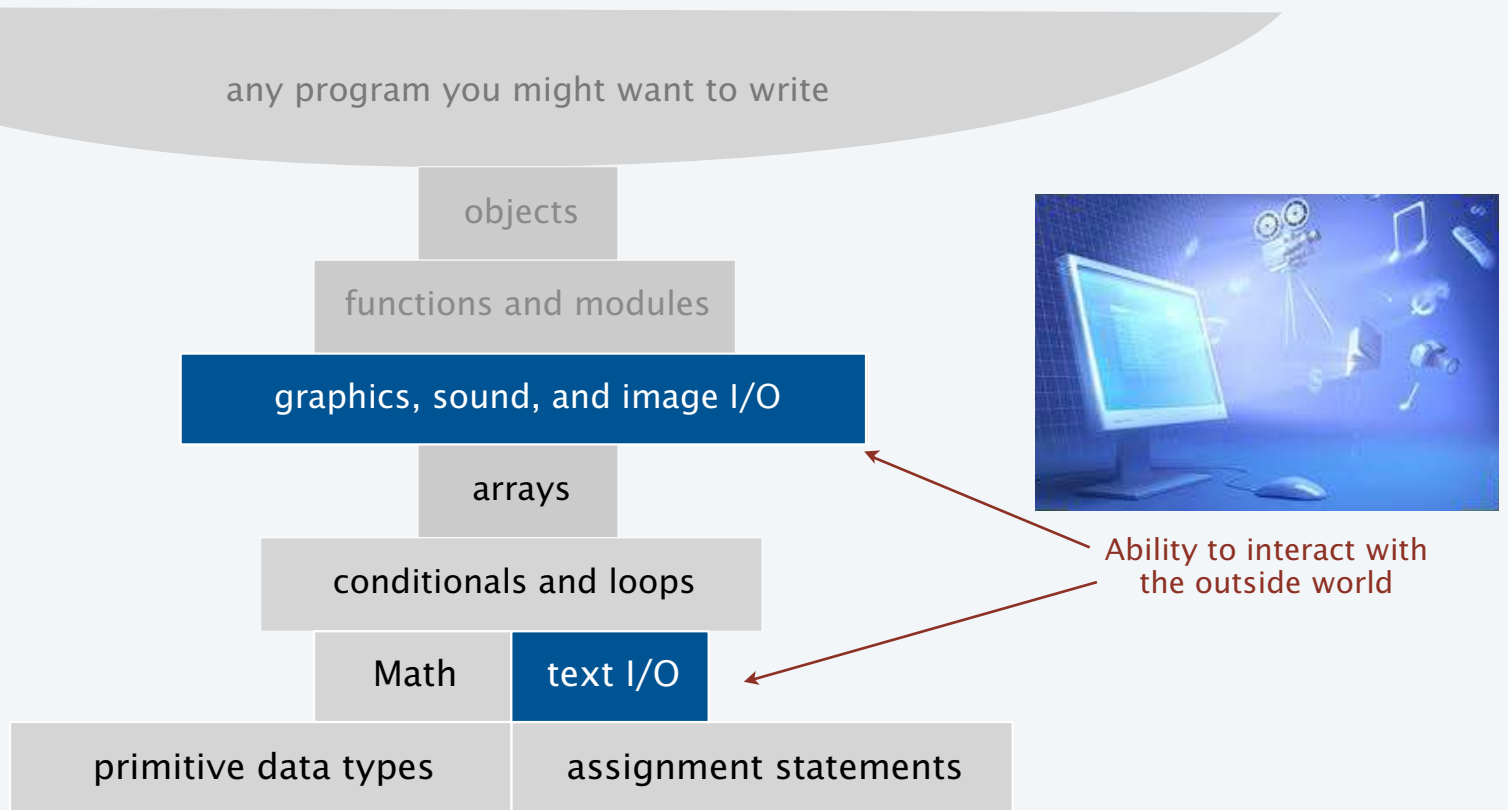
any program you might want to write

objects

functions and modules

graphics, sound, and image I/O

arrays

conditionals and loops

Math

text I/O

primitive data types

assignment statements

Ability to interact with the outside world